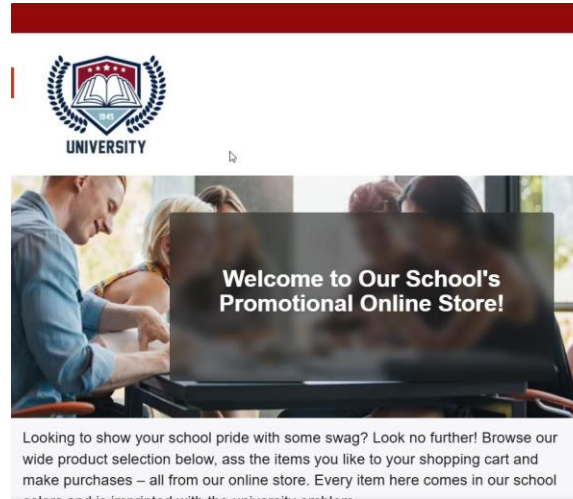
1945

UNIVERSITY

Welcome to Our School's Promotional Online Store!

Looking to show your school pride with some swag? Look no further! Browse our wide product selection below, ass the items you like to your shopping cart and make purchases – all from our online store. Every item here comes in our school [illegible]